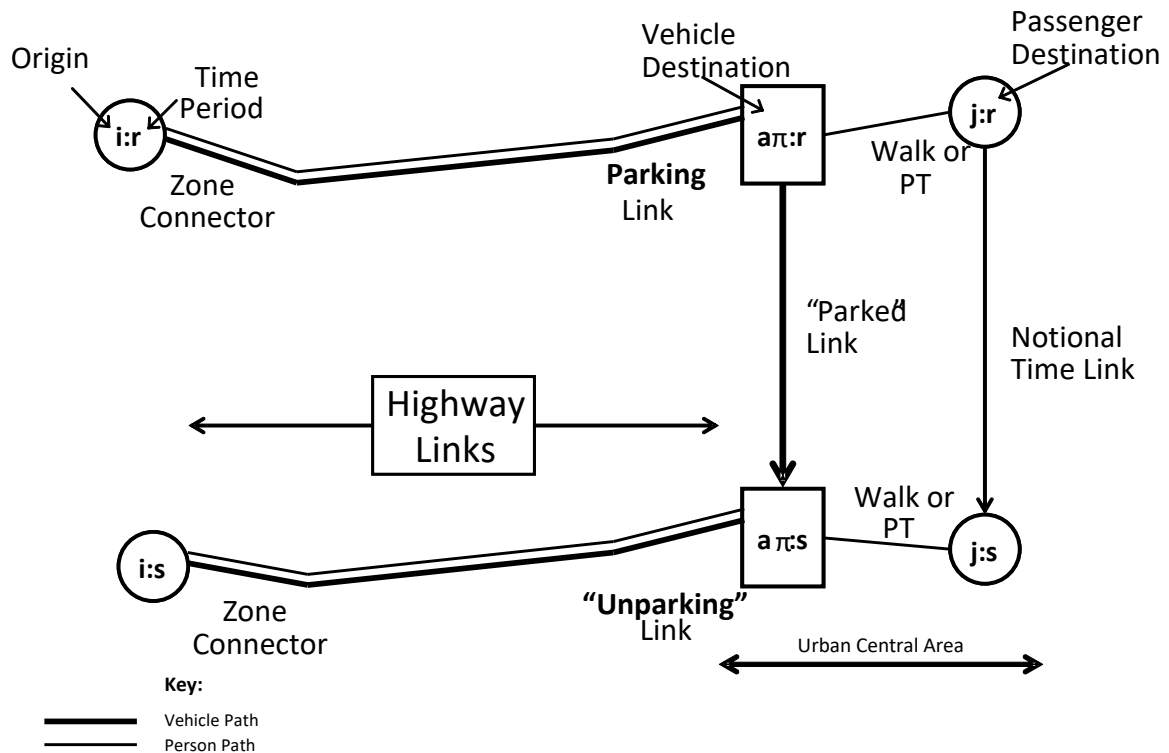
Origin

Time Period

i:r

Zone Connector

Vehicle Destination

$a\pi$:r

Parking Link

Passenger Destination

j:r

Walk or PT

"Parked" Link

Notional Time Link

Highway Links

$a\pi$:s

Walk or PT

j:s

i:s

Zone Connector

"Unparking" Link

Urban Central Area

Key:

Vehicle Path

Person Path